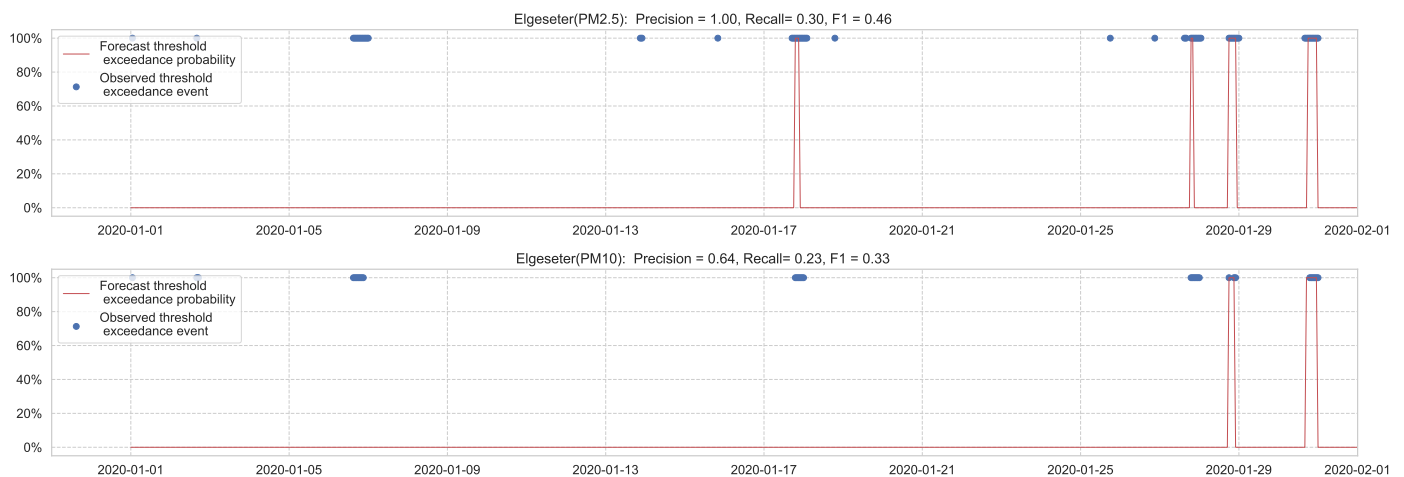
Elgeseter(PM2.5): Precision = 1.00, Recall= 0.30, F1 = 0.46

Forecast threshold exceedance probability
Observed threshold exceedance event

100%
80%
60%
40%
20%
0%

2020-01-01
2020-01-05
2020-01-09
2020-01-13
2020-01-17
2020-01-21
2020-01-25
2020-01-29
2020-02-01

Elgeseter(PM10): Precision = 0.64, Recall= 0.23, F1 = 0.33

Forecast threshold exceedance probability
Observed threshold exceedance event

100%
80%
60%
40%
20%
0%

2020-01-01
2020-01-05
2020-01-09
2020-01-13
2020-01-17
2020-01-21
2020-01-25
2020-01-29
2020-02-01